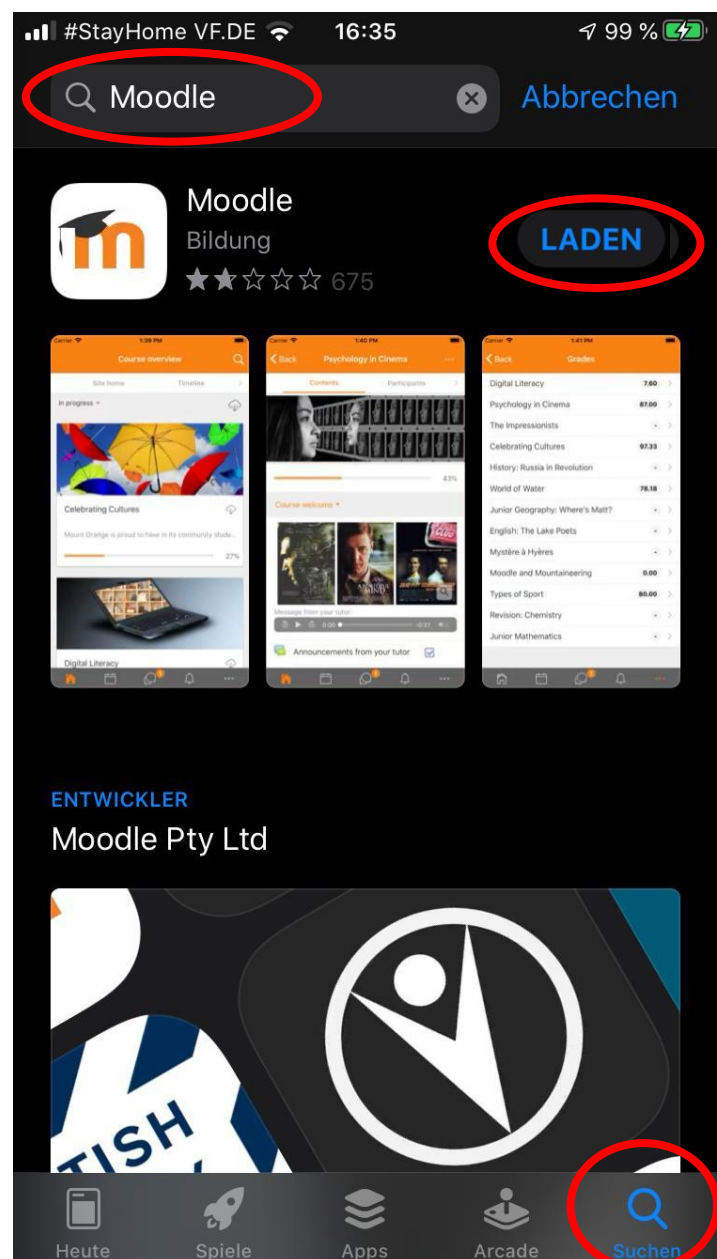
#StayHome VF.DE 16:35 99 %

Moodle Abbrechen

Moodle
Bildung
675

LADEN

Carrier 1:39 PM
Course overview
Site home Timeline
In progress
Celebrating Cultures
Mount Orange is proud to have in its community stude...
27%
Digital Literacy

Carrier 1:40 PM
Back Psychology in Cinema
Contents Participants
43%
Course welcome
Message from your tutor
0:00 -0:31
Announcements from your tutor

Carrier 1:41 PM
Back Grades

| | |
|---|---|
| Digital Literacy | 7.60 |
| Psychology in Cinema | 87.00 |
| The Impressionists | - |
| Celebrating Cultures | 97.33 |
| History: Russia in Revolution | - |
| World of Water | 78.18 |
| Junior Geography: Where's Matt? | - |
| English: The Lake Poets | - |
| Mystère à Hyères | - |
| Moodle and Mountaineering | 0.00 |
| Types of Sport | 80.00 |
| Revision: Chemistry | - |
| Junior Mathematics | - |

ENTWICKLER
Moodle Pty Ltd

TISH

Heute Spiele Apps Arcade Suchen